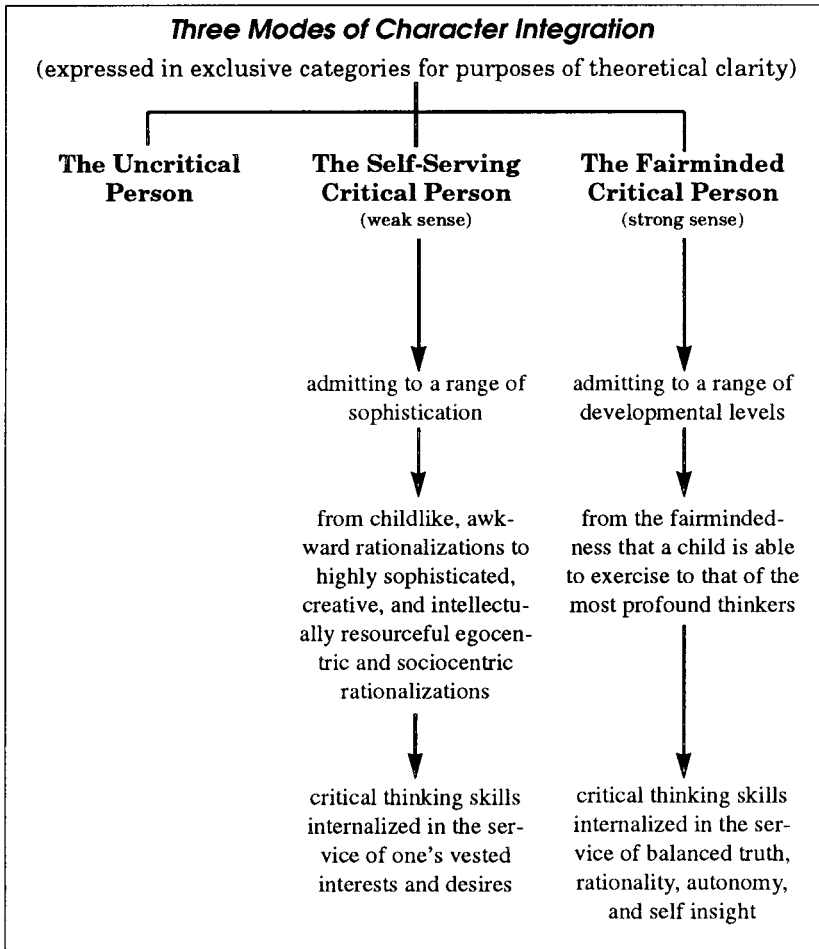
Three Modes of Character Integration

(expressed in exclusive categories for purposes of theoretical clarity)

The Uncritical Person

The Self-Serving Critical Person
(weak sense)

admitting to a range of sophistication

from childlike, awkward rationalizations to highly sophisticated, creative, and intellectually resourceful egocentric and sociocentric rationalizations

critical thinking skills internalized in the service of one's vested interests and desires

The Fairminded Critical Person
(strong sense)

admitting to a range of developmental levels

from the fairmindedness that a child is able to exercise to that of the most profound thinkers

critical thinking skills internalized in the service of balanced truth, rationality, autonomy, and self insight